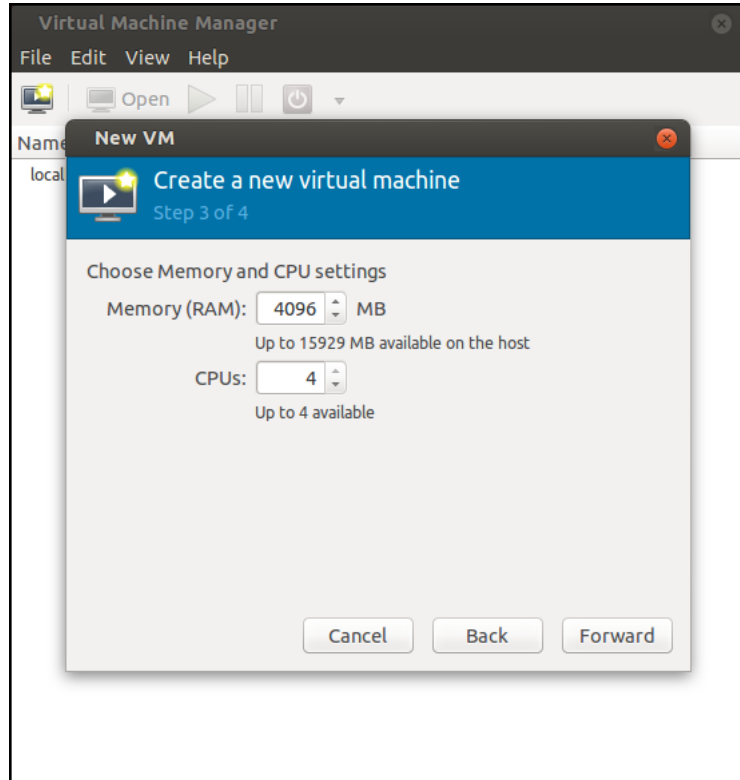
Virtual Machine Manager

File Edit View Help

Open

Name

local

New VM

Create a new virtual machine

Step 3 of 4

Choose Memory and CPU settings

Memory (RAM): 4096 MB

Up to 15929 MB available on the host

CPUs: 4

Up to 4 available

Cancel Back Forward